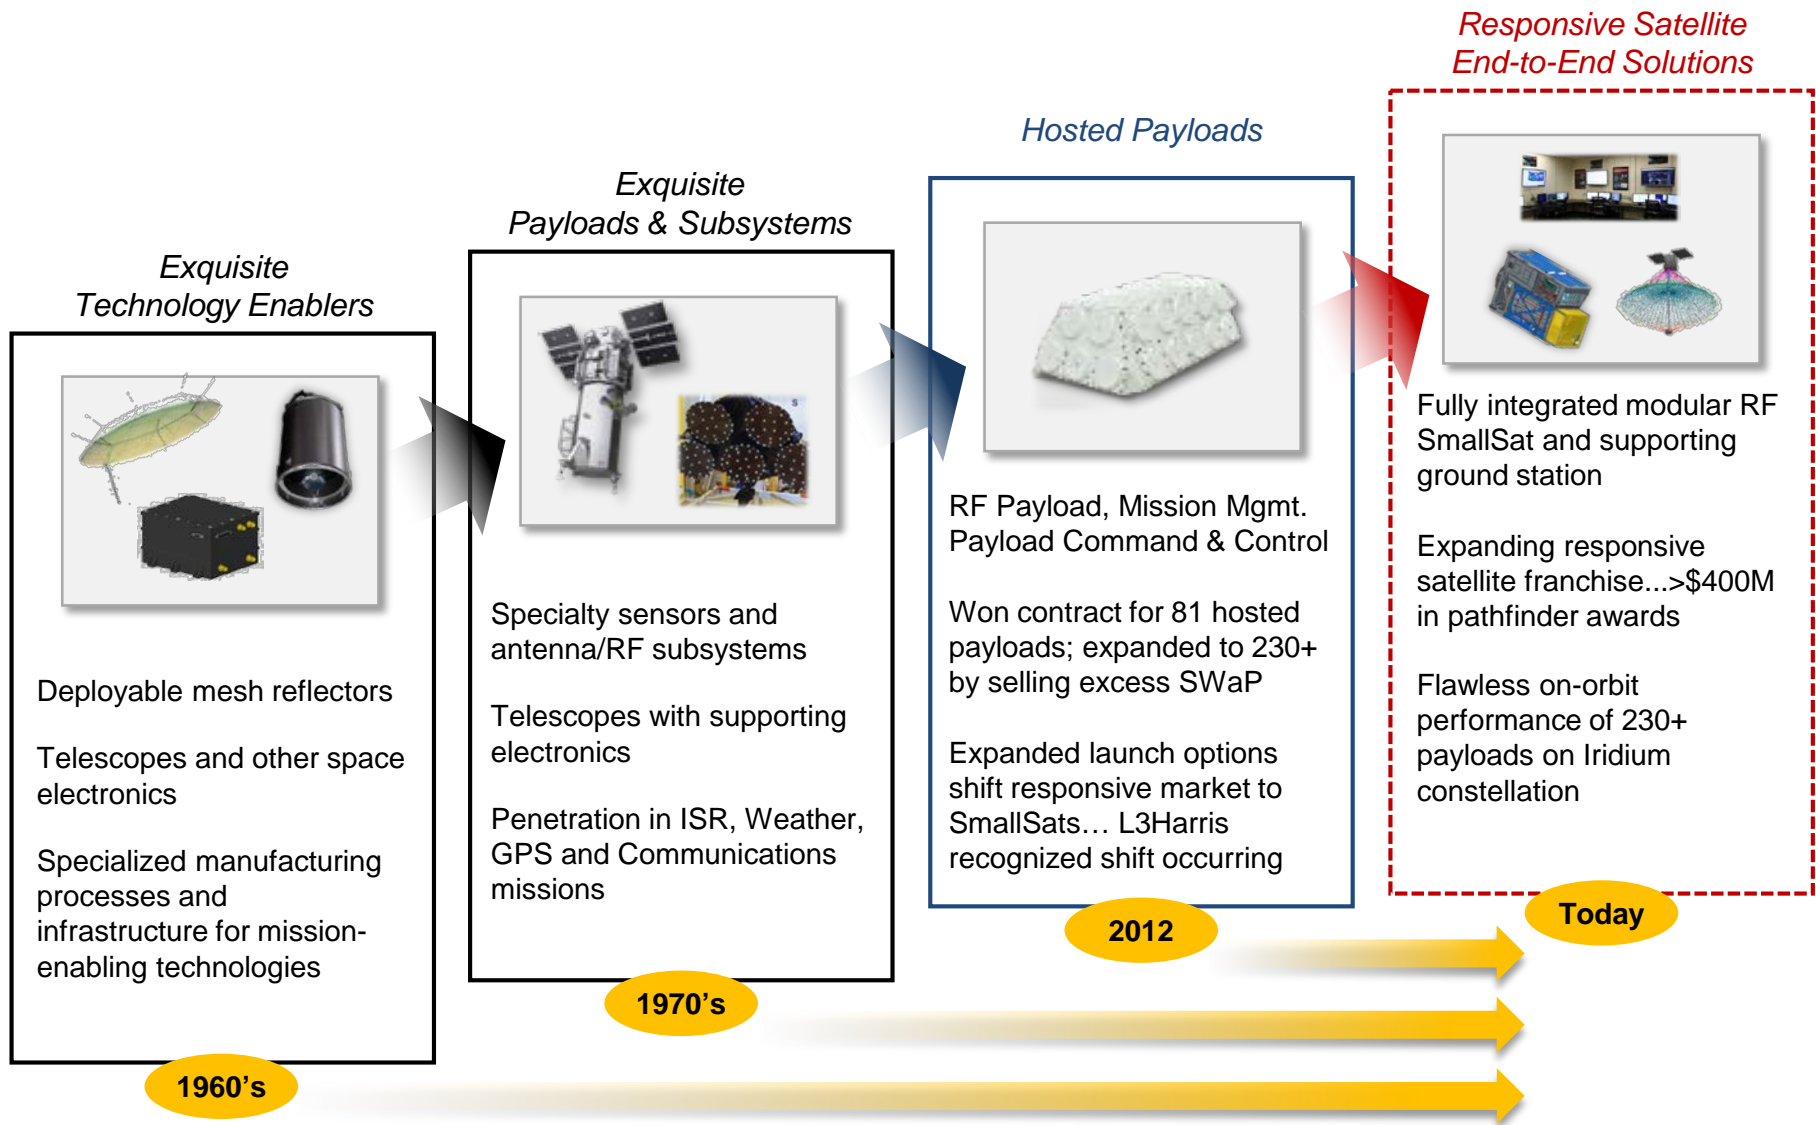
Exquisite
Technology Enablers

Deployable mesh reflectors

Telescopes and other space electronics

Specialized manufacturing processes and infrastructure for mission-enabling technologies

1960's

Exquisite
Payloads & Subsystems

Specialty sensors and antenna/RF subsystems

Telescopes with supporting electronics

Penetration in ISR, Weather, GPS and Communications missions

1970's

Hosted Payloads

RF Payload, Mission Mgmt. Payload Command & Control

Won contract for 81 hosted payloads; expanded to 230+ by selling excess SWaP

Expanded launch options shift responsive market to SmallSats… L3Harris recognized shift occurring

2012

Responsive Satellite
End-to-End Solutions

Fully integrated modular RF SmallSat and supporting ground station

Expanding responsive satellite franchise...>$400M in pathfinder awards

Flawless on-orbit performance of 230+ payloads on Iridium constellation

Today